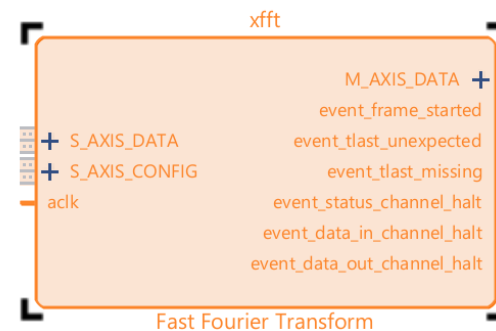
xfft

M_AXIS_DATA +
event_frame_started
event_tlast_unexpected
event_tlast_missing
event_status_channel_halt
event_data_in_channel_halt
event_data_out_channel_halt

+ S_AXIS_DATA
+ S_AXIS_CONFIG
aclk

Fast Fourier Transform